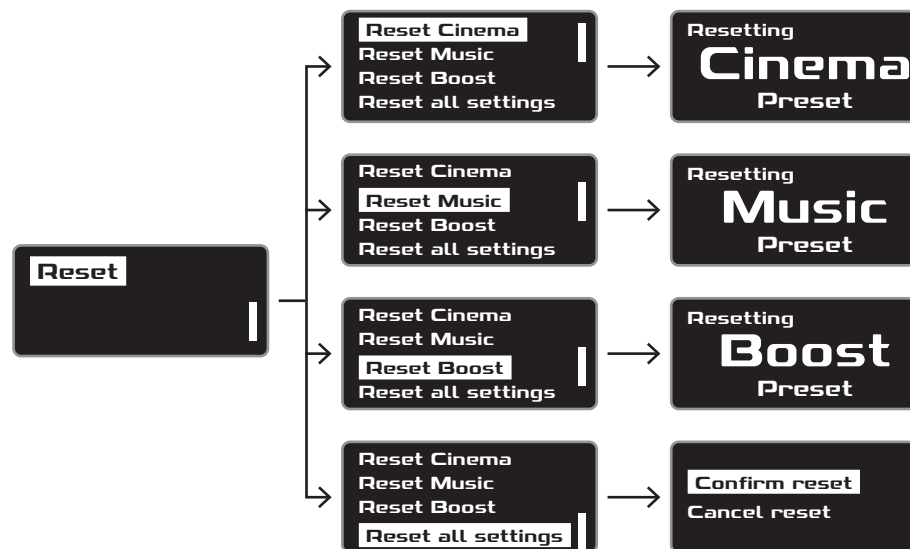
Reset

Reset Cinema
Reset Music
Reset Boost
Reset all settings

Resetting
Cinema
Preset

Reset Cinema
Reset Music
Reset Boost
Reset all settings

Resetting
Music
Preset

Reset Cinema
Reset Music
Reset Boost
Reset all settings

Resetting
Boost
Preset

Reset Cinema
Reset Music
Reset Boost
Reset all settings

Confirm reset
Cancel reset